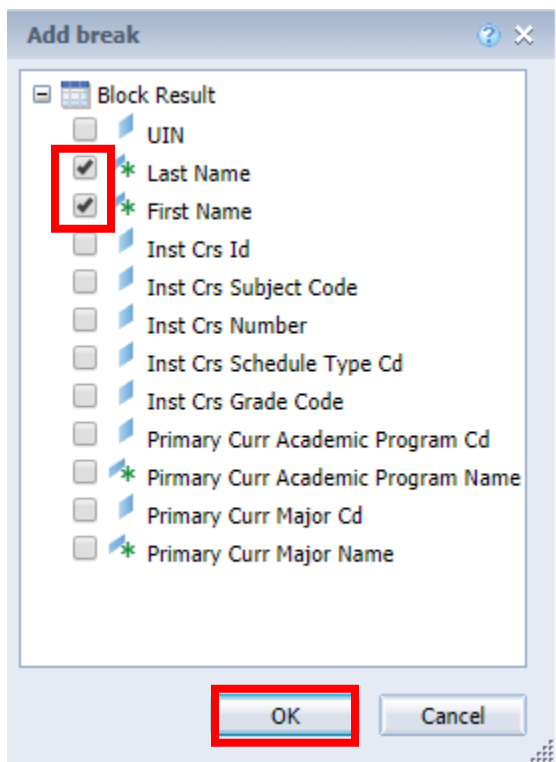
Add break

Block Result
UIN
Last Name
First Name
Inst Crs Id
Inst Crs Subject Code
Inst Crs Number
Inst Crs Schedule Type Cd
Inst Crs Grade Code
Primary Curr Academic Program Cd
Pirmary Curr Academic Program Name
Primary Curr Major Cd
Primary Curr Major Name

OK
Cancel